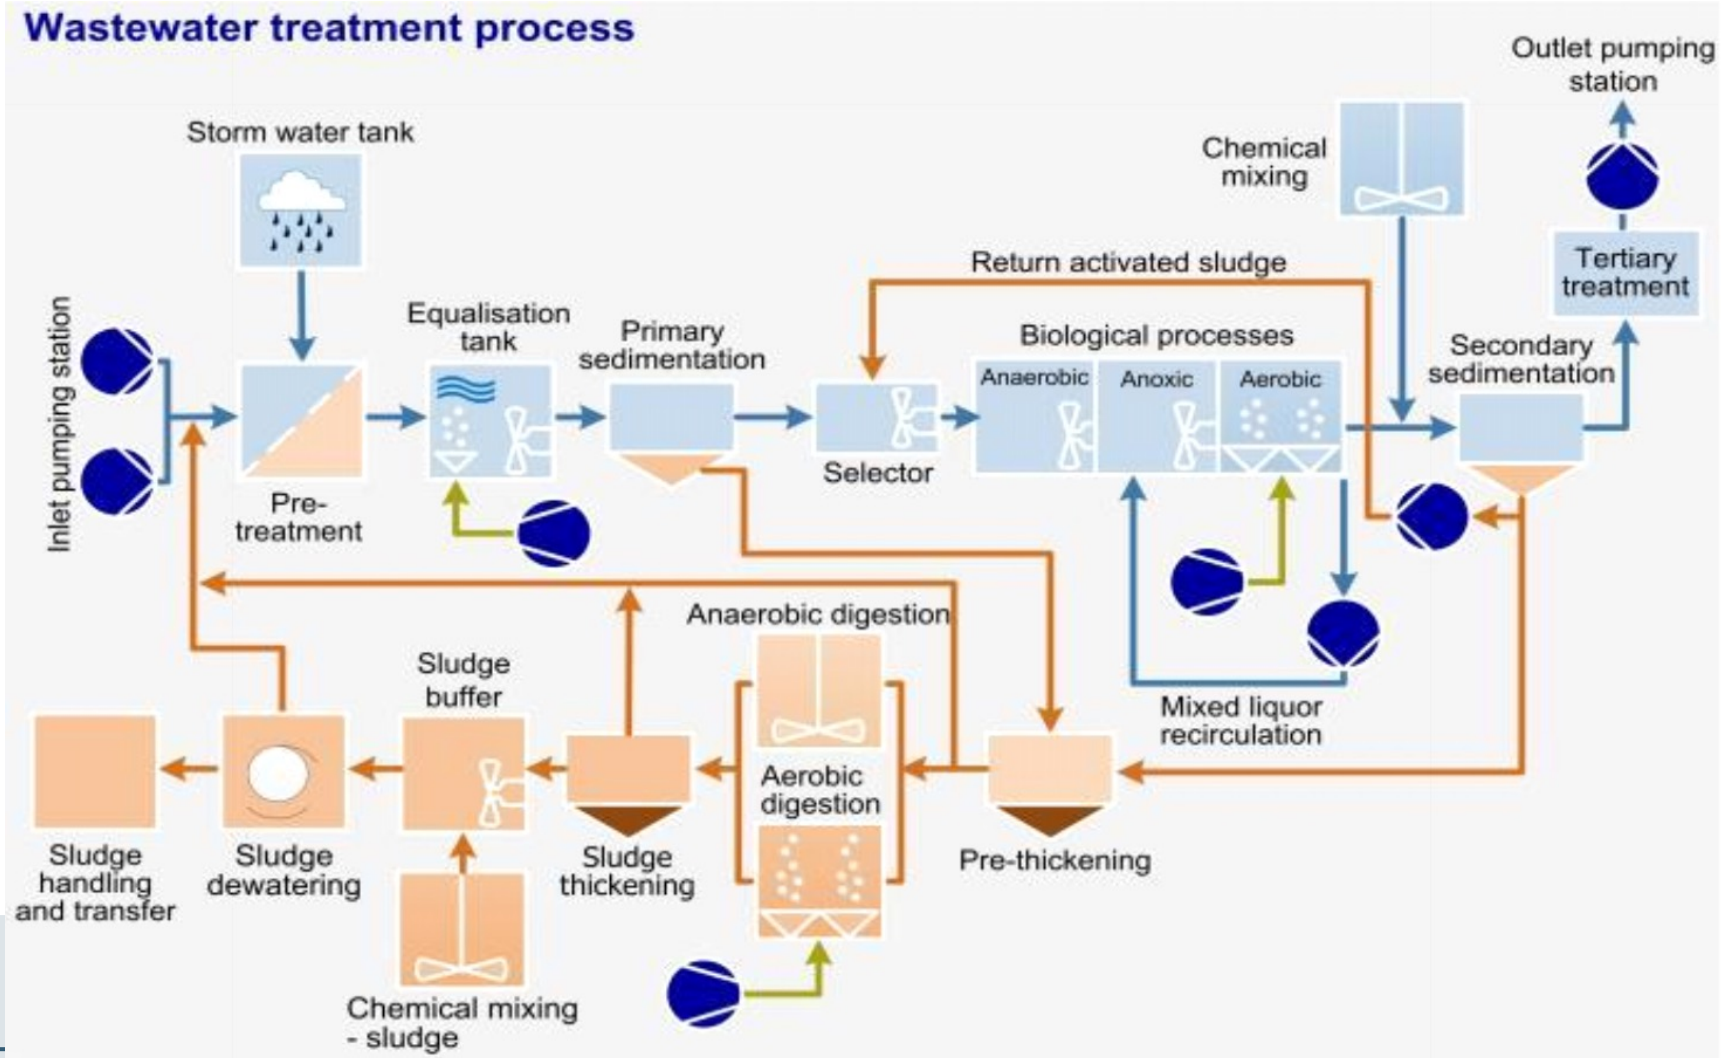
Wastewater treatment process

Outlet pumping station

Storm water tank

Chemical mixing

Tertiary treatment

Return activated sludge

Inlet pumping station

Equalisation tank

Primary sedimentation

Biological processes

Anaerobic

Anoxic

Aerobic

Secondary sedimentation

Pre-treatment

Selector

Anaerobic digestion

Sludge buffer

Mixed liquor recirculation

Aerobic digestion

Sludge handling and transfer

Sludge dewatering

Sludge thickening

Pre-thickening

Chemical mixing - sludge